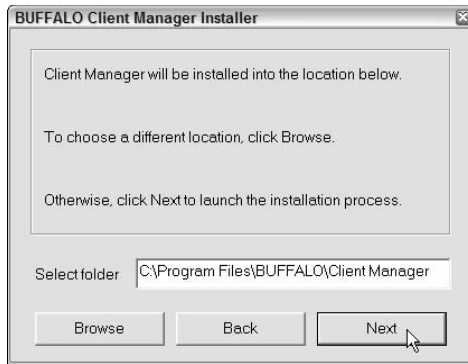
BUFFALO Client Manager Installer

Client Manager will be installed into the location below.

To choose a different location, click Browse.

Otherwise, click Next to launch the installation process.

Select folder C:\Program Files\BUFFALO\Client Manager

Browse Back Next